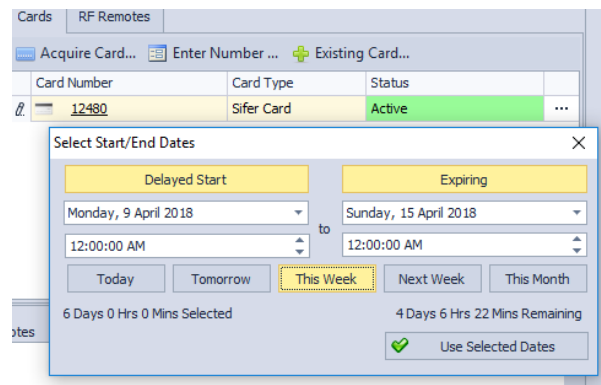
Cards | RF Remotes

Acquire Card... Enter Number ... Existing Card...

| Card Number | Card Type | Status | |
|---|---|---|---|
| 12480 | Sifer Card | Active | ... |

Select Start/End Dates

Delayed Start

Monday, 9 April 2018

12:00:00 AM

to

Expiring

Sunday, 15 April 2018

12:00:00 AM

Today Tomorrow This Week Next Week This Month

6 Days 0 Hrs 0 Mins Selected

4 Days 6 Hrs 22 Mins Remaining

Use Selected Dates

otes